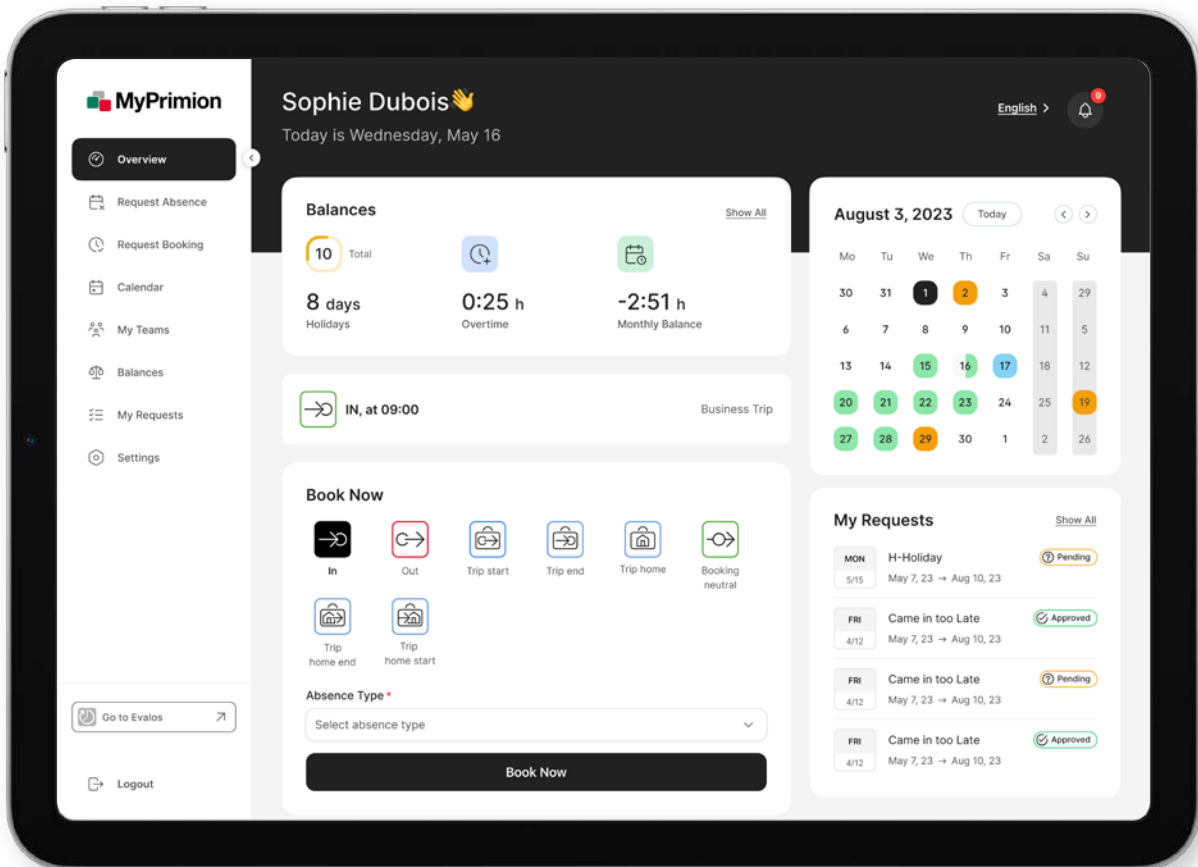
MyPrimion

Overview
Request Absence
Request Booking
Calendar
My Teams
Balances
My Requests
Settings

Go to Evalos

Logout

Sophie Dubois👋
Today is Wednesday, May 16

English >
9

Balances
Show All
10 Total
8 days
Holidays
0:25 h
Overtime
-2:51 h
Monthly Balance

IN, at 09:00
Business Trip

Book Now
In
Out
Trip start
Trip end
Trip home
Booking neutral
Trip home end
Trip home start

Absence Type *
Select absence type

Book Now

August 3, 2023
Today

| Mo | Tu | We | Th | Fr | Sa | Su |
|---|---|---|---|---|---|---|
| 30 | 31 | 1 | 2 | 3 | 4 | 29 |
| 6 | 7 | 8 | 9 | 10 | 11 | 5 |
| 13 | 14 | 15 | 16 | 17 | 18 | 12 |
| 20 | 21 | 22 | 23 | 24 | 25 | 19 |
| 27 | 28 | 29 | 30 | 1 | 2 | 26 |

My Requests
Show All

MON 5/15
H-Holiday
May 7, 23 → Aug 10, 23
Pending

FRI 4/12
Came in too Late
May 7, 23 → Aug 10, 23
Approved

FRI 4/12
Came in too Late
May 7, 23 → Aug 10, 23
Pending

FRI 4/12
Came in too Late
May 7, 23 → Aug 10, 23
Approved